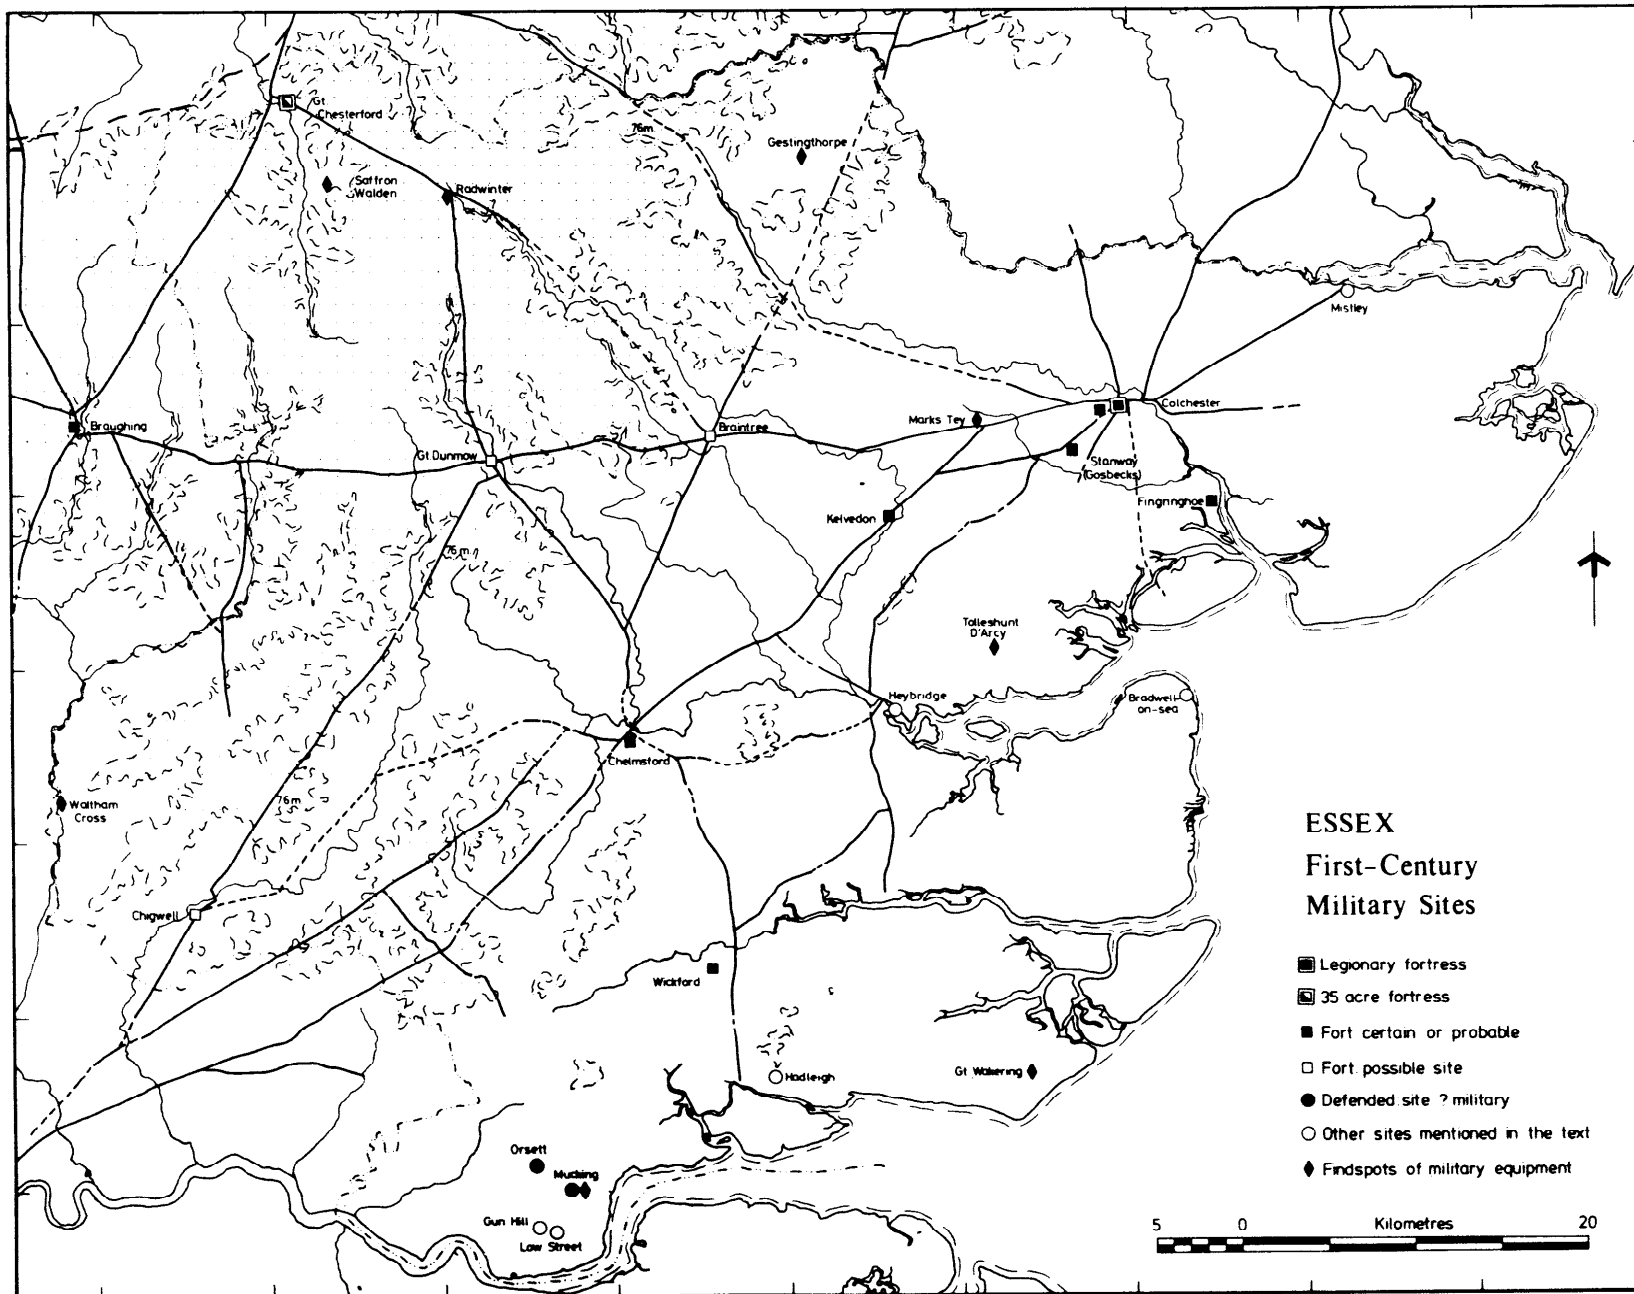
Gt Chesterford

Saffron Walden

Radwinter

76m

Gestingthorpe

Mistley

Braughing

Gt Dunmow

Braintree

Marks Tey

Colchester

Stanway (Gosbecks)

Kelvedon

Fingringhoe

76m

Tolleshunt D'Arcy

Heybridge

Bradwell-on-sea

Chelmsford

Waltham Cross

76m

ESSEX
First-Century
Military Sites

Chigwell

Wickford

Hadleigh

Gt Wakering

Orsett

Mucking

Gun Hill

Low Street

Legionary fortress
35 acre fortress
Fort certain or probable
Fort possible site
Defended site ? military
Other sites mentioned in the text
Findspots of military equipment

5 0 Kilometres 20